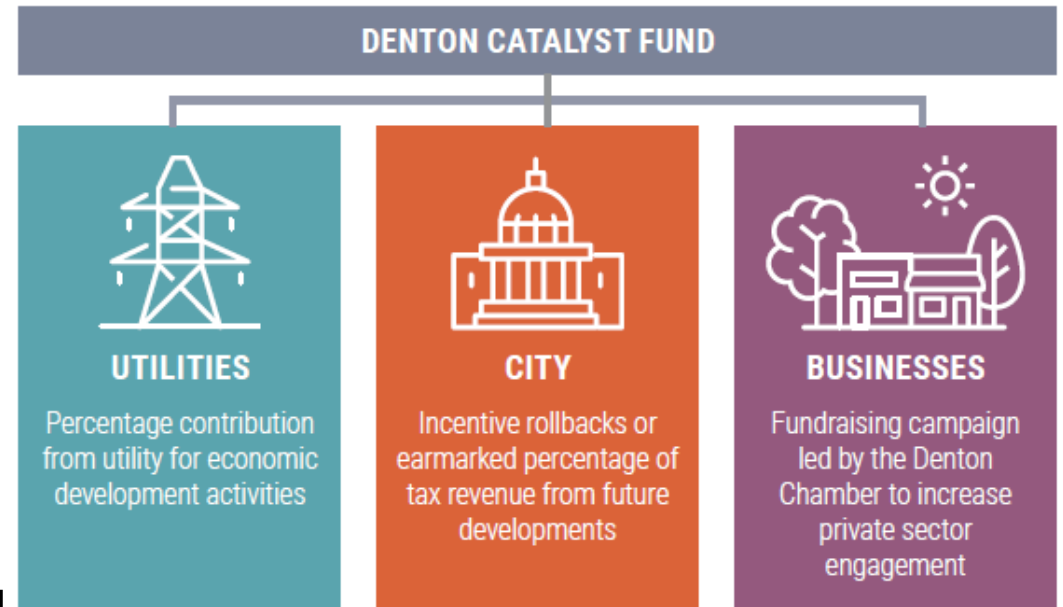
DENTON CATALYST FUND

UTILITIES

Percentage contribution from utility for economic development activities

CITY

Incentive rollbacks or earmarked percentage of tax revenue from future developments

BUSINESSES

Fundraising campaign led by the Denton Chamber to increase private sector engagement